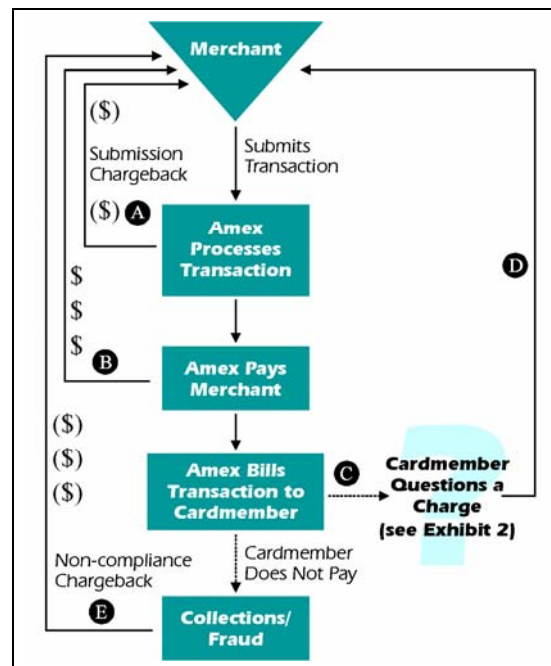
Merchant

($)

Submission Chargeback

($) A

Submits Transaction

Amex Processes Transaction

$

$

$ B

Amex Pays Merchant

D

($)

($)

($)

Amex Bills Transaction to Cardmember

C

Cardmember Questions a Charge (see Exhibit 2)

Non-compliance Chargeback

Cardmember Does Not Pay

E

Collections/ Fraud